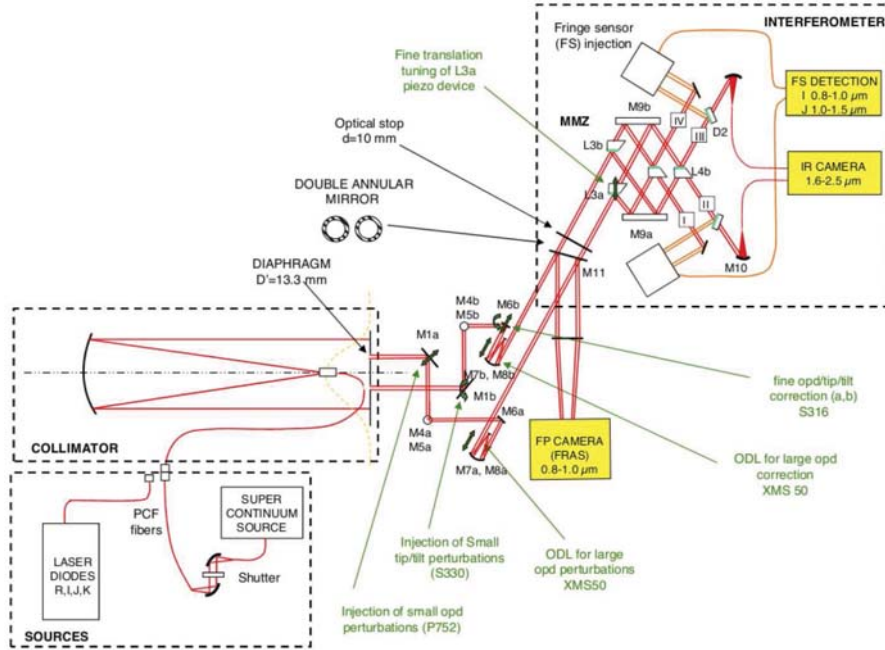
INTERFEROMETER

Fringe sensor (FS) injection

Fine translation tuning of L3a piezo device

MMZ

M9b

IV

III

D2

FS DETECTION
I 0.8-1.0 $\mu m$
J 1.0-1.5 $\mu m$

IR CAMERA
1.6-2.5 $\mu m$

Optical stop
d=10 mm

L3b

L4b

L3a

I

II

M9a

M10

DOUBLE ANNULAR MIRROR

M11

DIAPHRAGM
D'=13.3 mm

M4b
M5b

M6b

M1a

M7b, M8b

M1b

M4a
M5a

M6a

M7a, M8a

fine opd/tip/tilt correction (a,b)
S316

FP CAMERA (FRAS)
0.8-1.0 $\mu m$

ODL for large opd correction
XMS 50

COLLIMATOR

PCF fibers

SUPER CONTINUUM SOURCE

LASER DIODES
R,I,J,K

Shutter

Injection of Small tip/tilt perturbations (S330)

ODL for large opd perturbations
XMS50

Injection of small opd perturbations (P752)

SOURCES